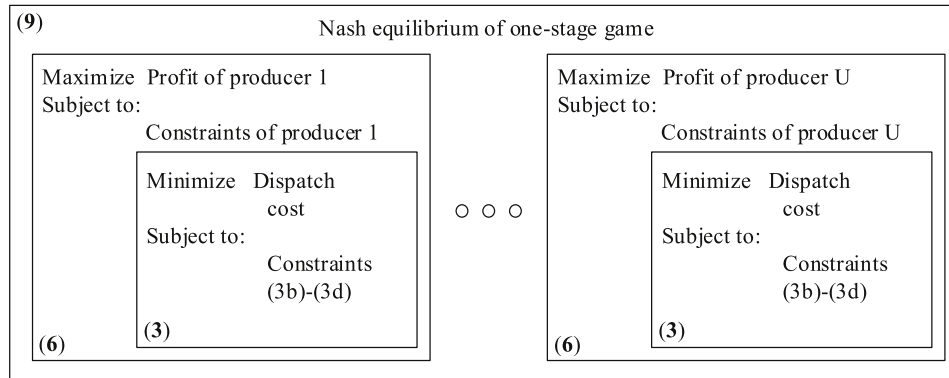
(9)

Nash equilibrium of one-stage game

Maximize Profit of producer 1
Subject to:
Constraints of producer 1

Minimize Dispatch cost
Subject to:
Constraints (3b)-(3d)

(3)

(6)

○ ○ ○

Maximize Profit of producer U
Subject to:
Constraints of producer U

Minimize Dispatch cost
Subject to:
Constraints (3b)-(3d)

(3)

(6)